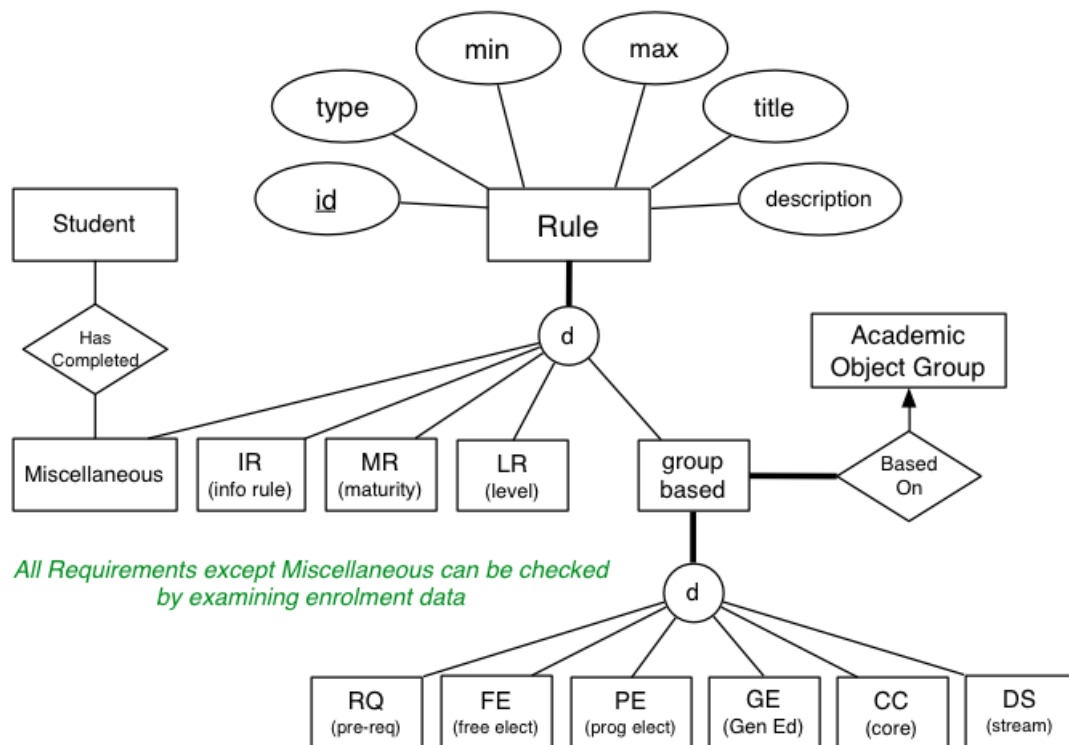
min

max

type

title

id

description

Student

Rule

Has Completed

d

Academic Object Group

Miscellaneous

IR (info rule)

MR (maturity)

LR (level)

group based

Based On

All Requirements except Miscellaneous can be checked by examining enrolment data

d

RQ (pre-req)

FE (free elect)

PE (prog elect)

GE (Gen Ed)

CC (core)

DS (stream)